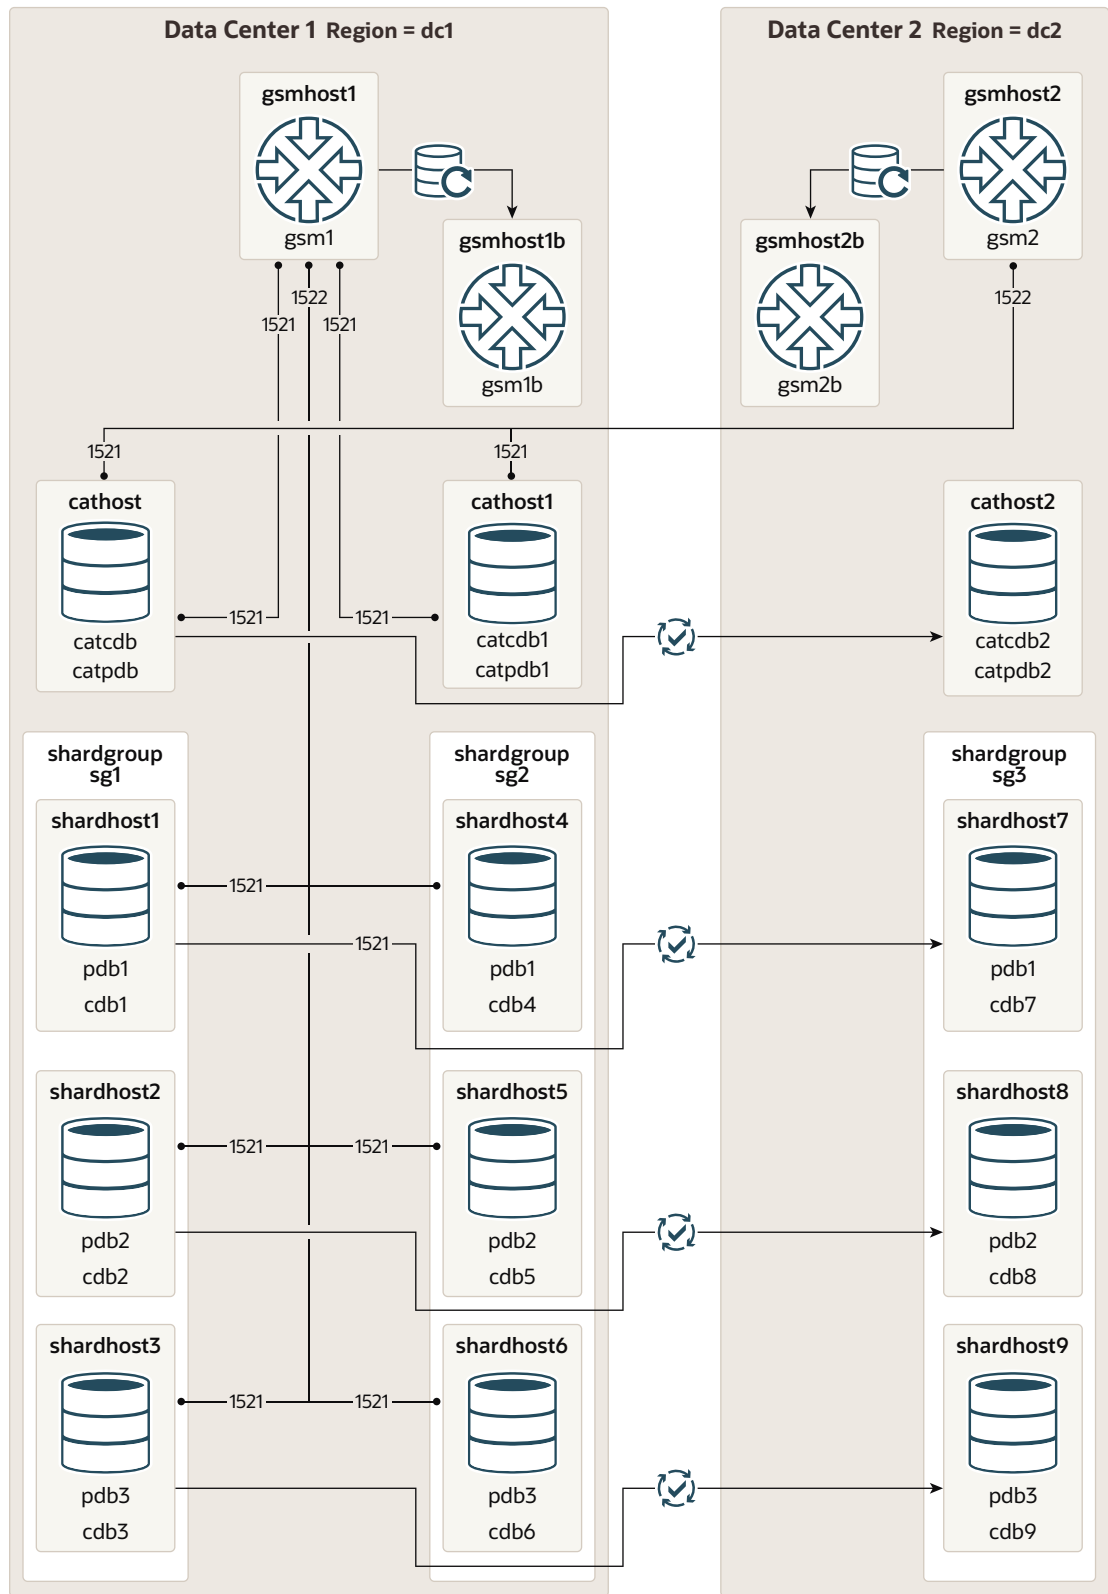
Data Center 1 Region = dc1

Data Center 2 Region = dc2

gsmhost1
gsm1

gsmhost1b
gsm1b

gsmhost2
gsm2

gsmhost2b
gsm2b

1522
1521
1521

1522

1521
1521

cathost
catcdb
catpdb

1521
1521

cathost1
catcdb1
catpdb1

cathost2
catcdb2
catpdb2

shardgroup sg1

shardgroup sg2

shardgroup sg3

shardhost1
pdb1
cdb1

1521
1521

shardhost4
pdb1
cdb4

shardhost7
pdb1
cdb7

shardhost2
pdb2
cdb2

1521
1521

shardhost5
pdb2
cdb5

shardhost8
pdb2
cdb8

shardhost3
pdb3
cdb3

1521
1521

shardhost6
pdb3
cdb6

shardhost9
pdb3
cdb9